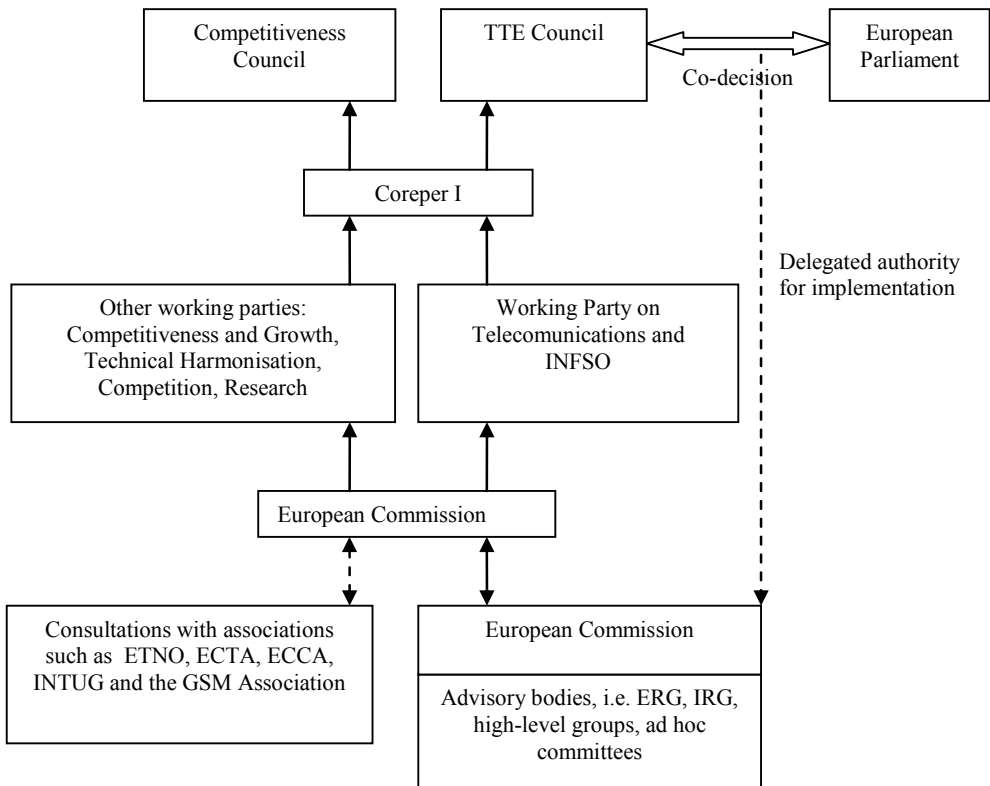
Competitiveness Council

TTE Council

Co-decision

European Parliament

Coreper I

Delegated authority for implementation

Other working parties: Competitiveness and Growth, Technical Harmonisation, Competition, Research

Working Party on Telecomunications and INFSO

European Commission

Consultations with associations such as ETNO, ECTA, ECCA, INTUG and the GSM Association

European Commission

Advisory bodies, i.e. ERG, IRG, high-level groups, ad hoc committees